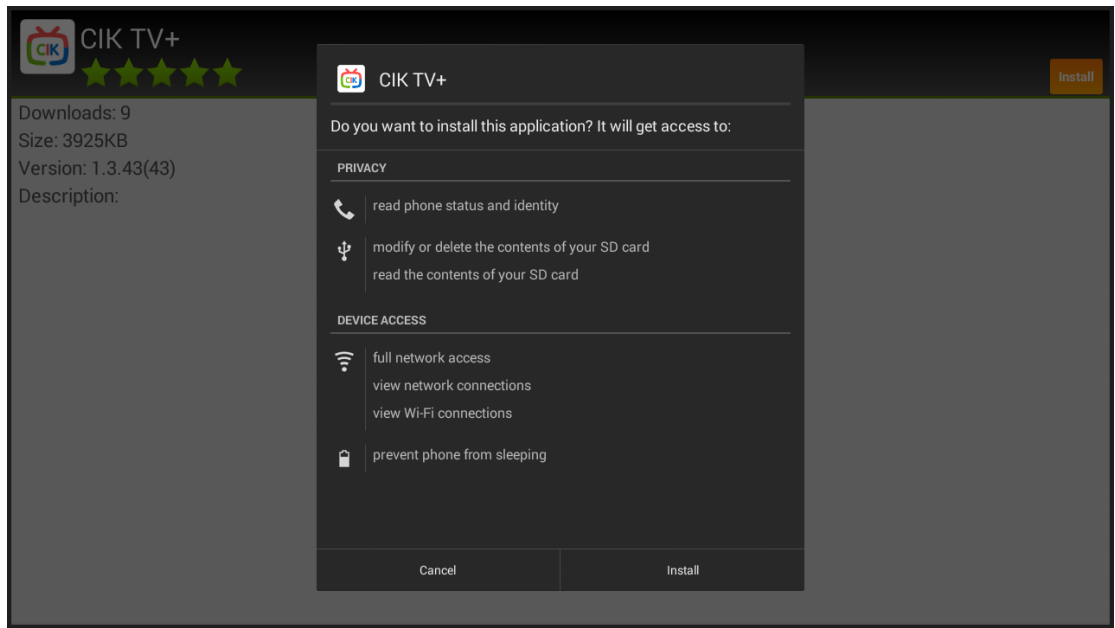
CIK

CIK TV+

Install

Downloads: 9
Size: 3925KB
Version: 1.3.43(43)
Description:

CIK

CIK TV+

Do you want to install this application? It will get access to:

PRIVACY

read phone status and identity

modify or delete the contents of your SD card
read the contents of your SD card

DEVICE ACCESS

full network access
view network connections
view Wi-Fi connections

prevent phone from sleeping

Cancel

Install